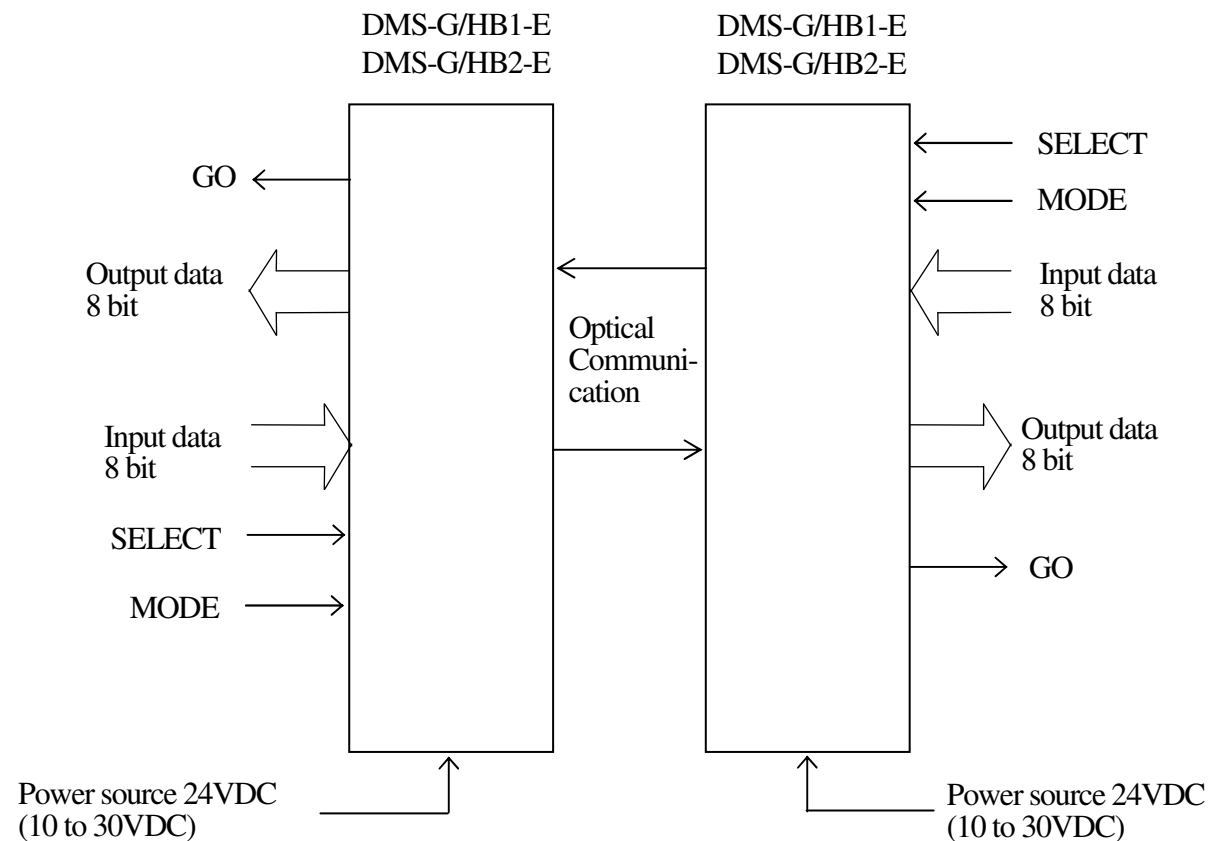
DMS-G/HB1-E
DMS-G/HB2-E

DMS-G/HB1-E
DMS-G/HB2-E

SELECT

MODE

GO

Output data
8 bit

Input data
8 bit

Optical
Communication

Input data
8 bit

Output data
8 bit

SELECT

GO

MODE

Power source 24VDC
(10 to 30VDC)

Power source 24VDC
(10 to 30VDC)